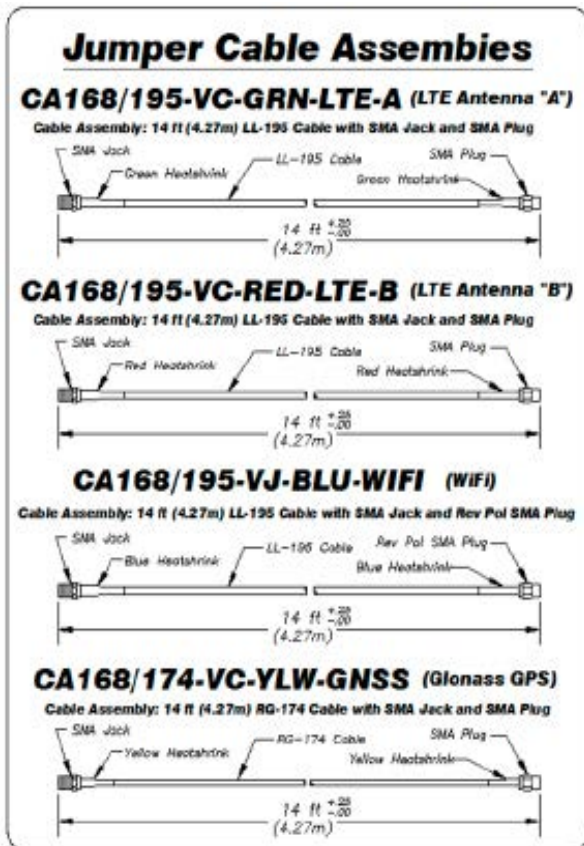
Jumper Cable Assemblies

CA168/195-VC-GRN-LTE-A (LTE Antenna "A")

Cable Assembly: 14 ft (4.27m) LL-195 Cable with SMA Jack and SMA Plug

SMA Jack
Green Heatshrink
LL-195 Cable
SMA Plug
Green Heatshrink
14 ft $^{+.25}_{-.00}$
(4.27m)

CA168/195-VC-RED-LTE-B (LTE Antenna "B")

Cable Assembly: 14 ft (4.27m) LL-195 Cable with SMA Jack and SMA Plug

SMA Jack
Red Heatshrink
LL-195 Cable
SMA Plug
Red Heatshrink
14 ft $^{+.25}_{-.00}$
(4.27m)

CA168/195-VJ-BLU-WIFI (WiFi)

Cable Assembly: 14 ft (4.27m) LL-195 Cable with SMA Jack and Rev Pol SMA Plug

SMA Jack
Blue Heatshrink
LL-195 Cable
Rev Pol SMA Plug
Blue Heatshrink
14 ft $^{+.25}_{-.00}$
(4.27m)

CA168/174-VC-YLW-GNSS (Glonass GPS)

Cable Assembly: 14 ft (4.27m) RG-174 Cable with SMA Jack and SMA Plug

SMA Jack
Yellow Heatshrink
RG-174 Cable
SMA Plug
Yellow Heatshrink
14 ft $^{+.25}_{-.00}$
(4.27m)